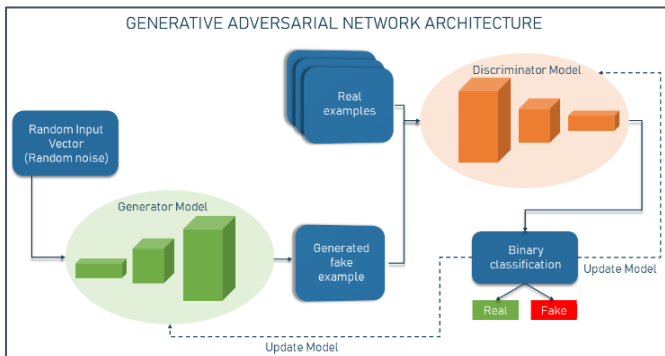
GENERATIVE ADVERSARIAL NETWORK ARCHITECTURE

Real examples

Discriminator Model

Random Input Vector (Random noise)

Generator Model

Generated fake example

Binary classification

Update Model

Real

Fake

Update Model